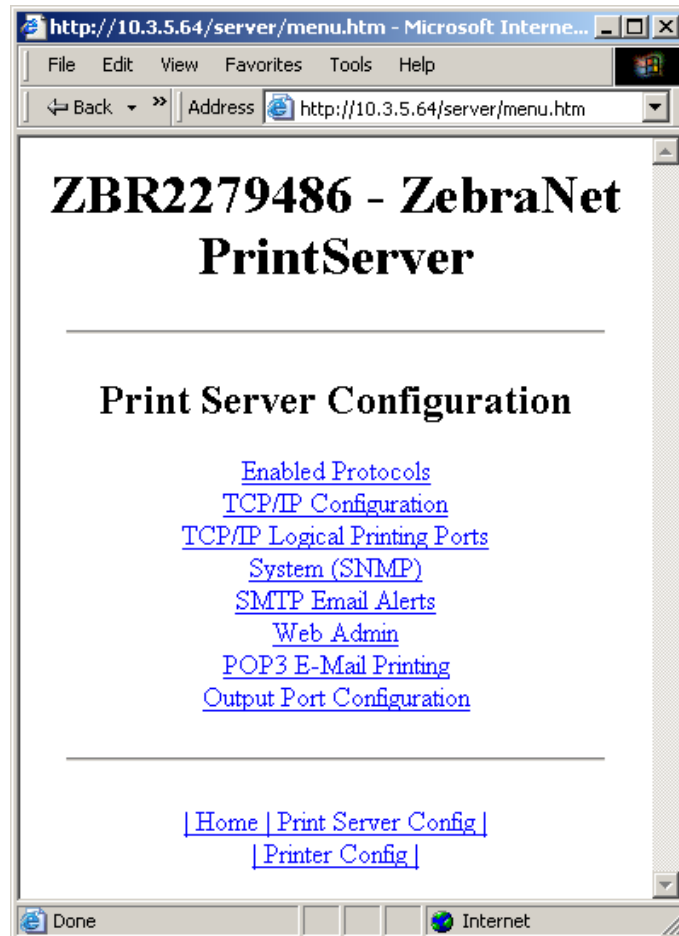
http://10.3.5.64/server/menu.htm - Microsoft Interne...

File Edit View Favorites Tools Help

Back » Address http://10.3.5.64/server/menu.htm

ZBR2279486 - ZebraNet PrintServer

Print Server Configuration

Enabled Protocols
TCP/IP Configuration
TCP/IP Logical Printing Ports
System (SNMP)
SMTP Email Alerts
Web Admin
POP3 E-Mail Printing
Output Port Configuration

| Home | Print Server Config |
| Printer Config |

Done Internet